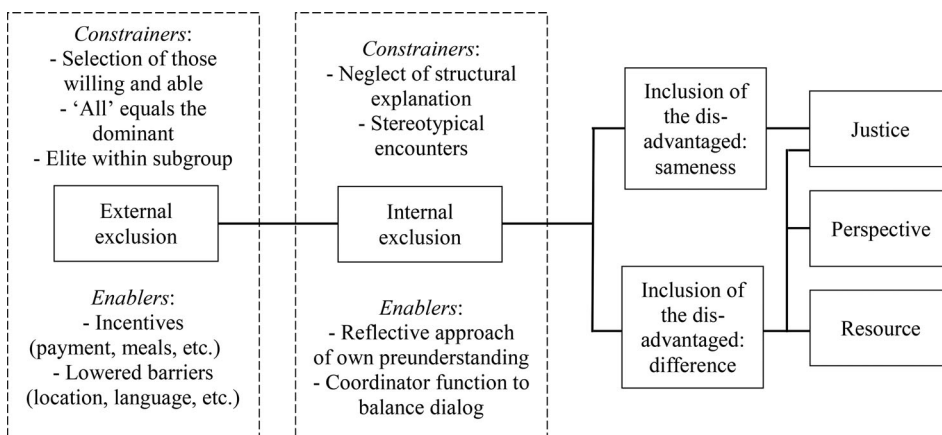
*Constrainers*:
- Selection of those willing and able
- 'All' equals the dominant
- Elite within subgroup

External exclusion

*Enablers*:
- Incentives (payment, meals, etc.)
- Lowered barriers (location, language, etc.)

*Constrainers*:
- Neglect of structural explanation
- Stereotypical encounters

Internal exclusion

*Enablers*:
- Reflective approach of own preunderstanding
- Coordinator function to balance dialog

Inclusion of the disadvantaged: sameness

Inclusion of the disadvantaged: difference

Justice

Perspective

Resource